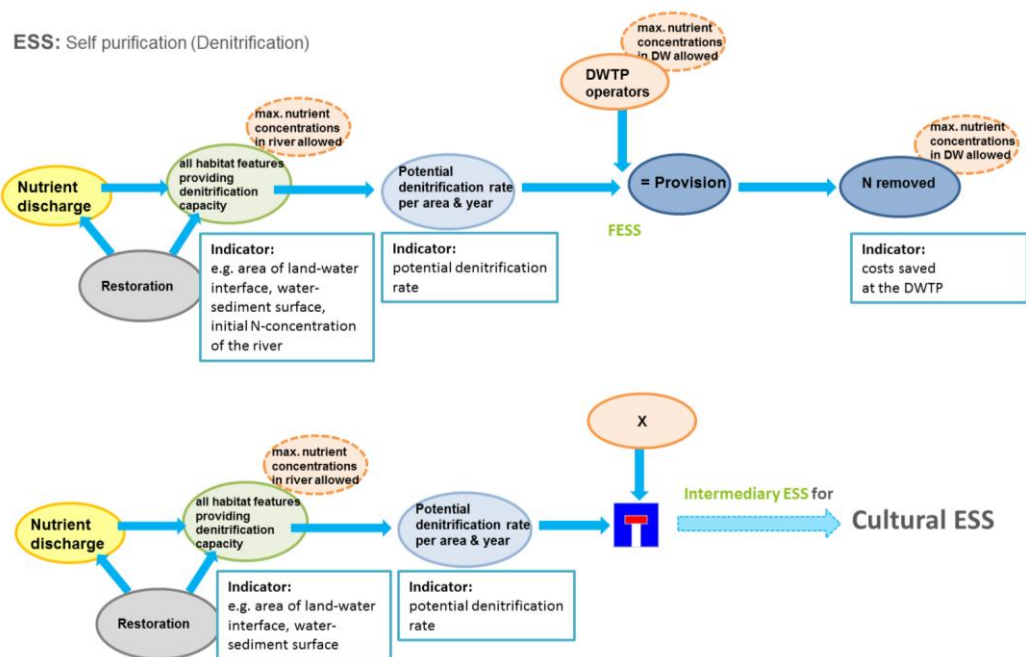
ESS: Self purification (Denitrification)

max. nutrient concentrations in DW allowed

DWTP operators

max. nutrient concentrations in river allowed

max. nutrient concentrations in DW allowed

Nutrient discharge

all habitat features providing denitrification capacity

Potential denitrification rate per area & year

= Provision

N removed

FESS

Restoration

Indicator:
e.g. area of land-water interface, water-sediment surface, initial N-concentration of the river

Indicator:
potential denitrification rate

Indicator:
costs saved at the DWTP

X

max. nutrient concentrations in river allowed

Intermediary ESS for

Nutrient discharge

all habitat features providing denitrification capacity

Potential denitrification rate per area & year

Cultural ESS

Restoration

Indicator:
e.g. area of land-water interface, water-sediment surface

Indicator:
potential denitrification rate